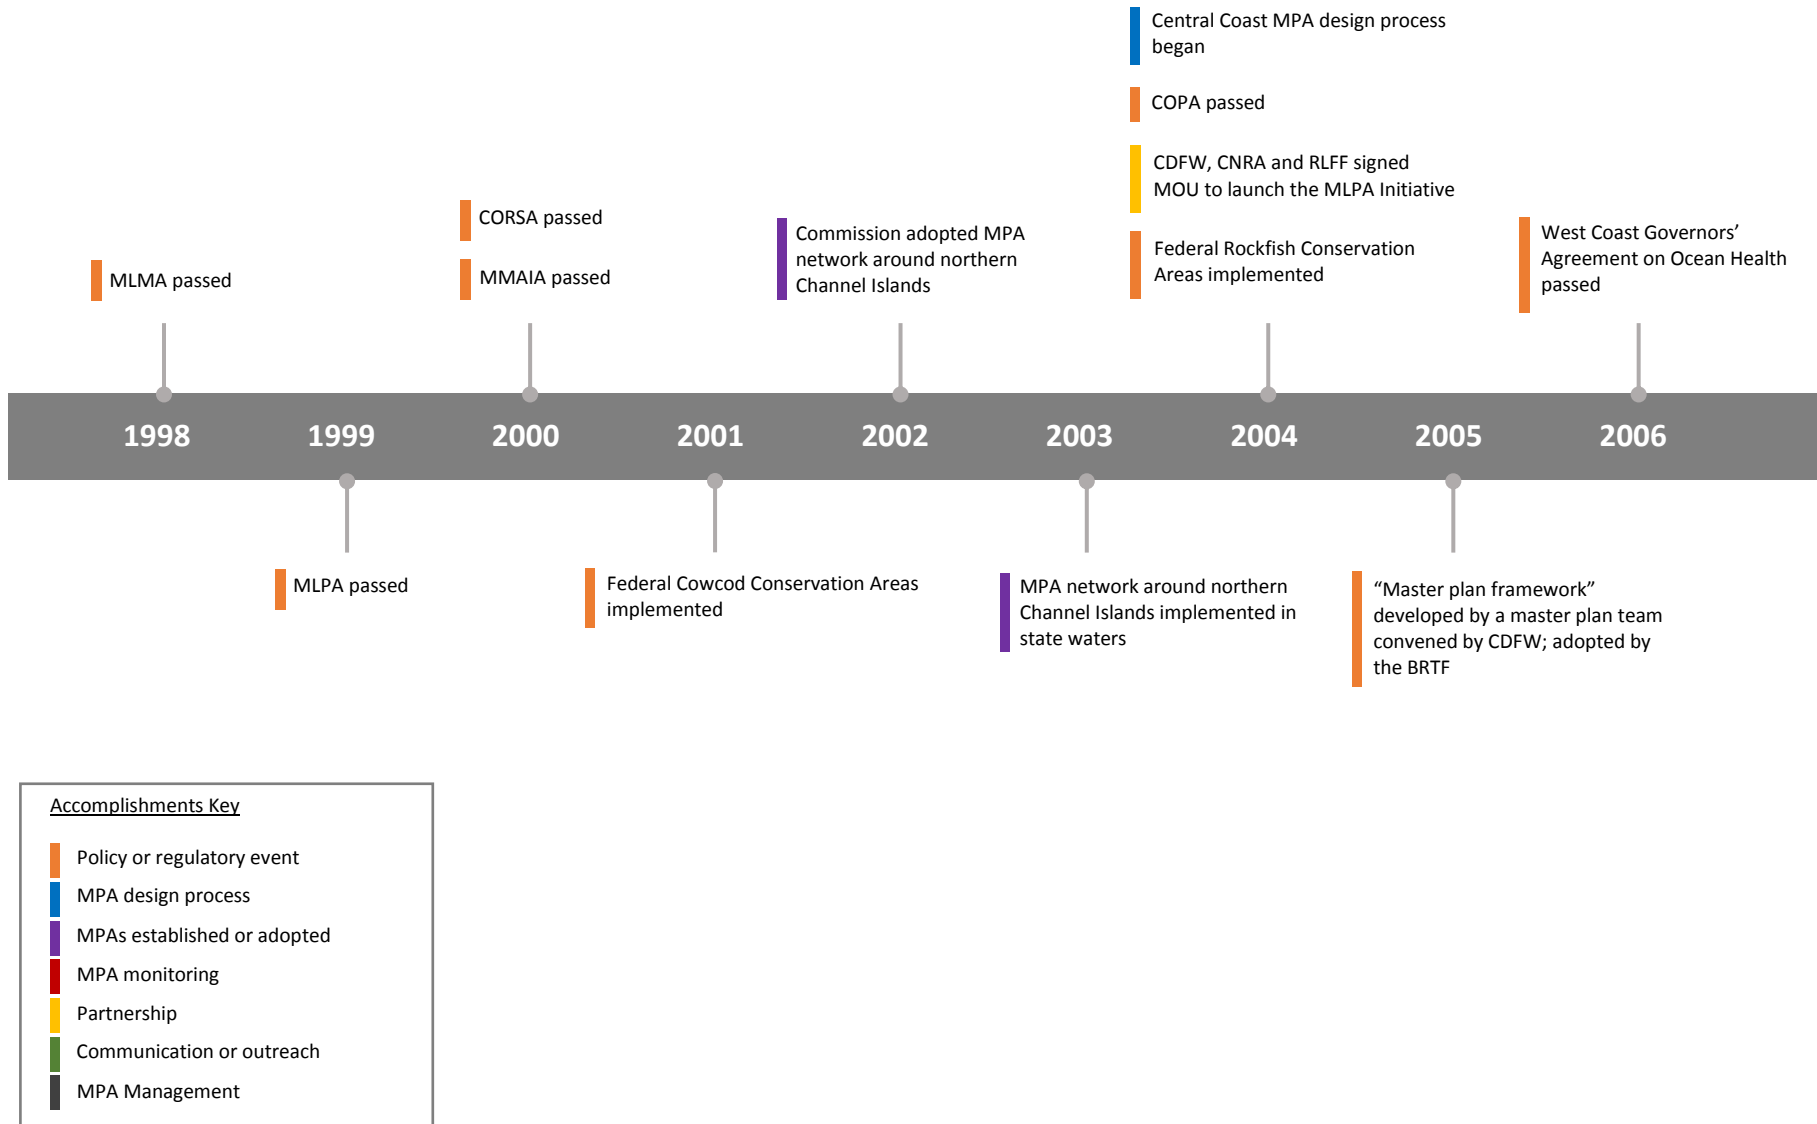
MLMA passed

CORSA passed

MMAIA passed

Commission adopted MPA network around northern Channel Islands

Central Coast MPA design process began

COPA passed

CDFW, CNRA and RLFF signed MOU to launch the MLPA Initiative

Federal Rockfish Conservation Areas implemented

West Coast Governors' Agreement on Ocean Health passed

1998 1999 2000 2001 2002 2003 2004 2005 2006

MLPA passed

Federal Cowcod Conservation Areas implemented

MPA network around northern Channel Islands implemented in state waters

"Master plan framework" developed by a master plan team convened by CDFW; adopted by the BRTF

Accomplishments Key

Policy or regulatory event
MPA design process
MPAs established or adopted
MPA monitoring
Partnership
Communication or outreach
MPA Management